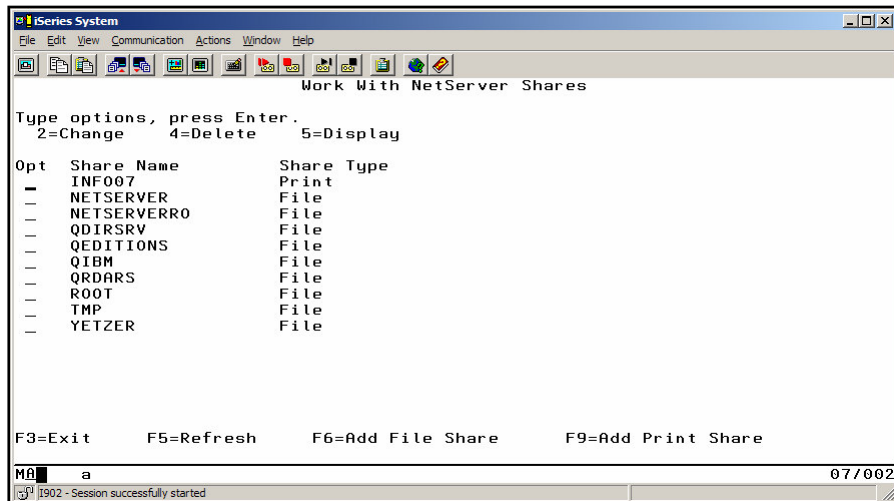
iSeries System

File Edit View Communication Actions Window Help

Work With NetServer Shares

Type options, press Enter.
2=Change 4=Delete 5=Display

| Opt | Share Name | Share Type |
|---|---|---|
| _ | INF007 | Print |
| _ | NETSERVER | File |
| _ | NETSERVERRO | File |
| _ | QDIRSRV | File |
| _ | QEDITIONS | File |
| _ | QIBM | File |
| _ | QRDARS | File |
| _ | ROOT | File |
| _ | TMP | File |
| _ | YETZER | File |

F3=Exit F5=Refresh F6=Add File Share F9=Add Print Share

MA a 07/002

I902 - Session successfully started